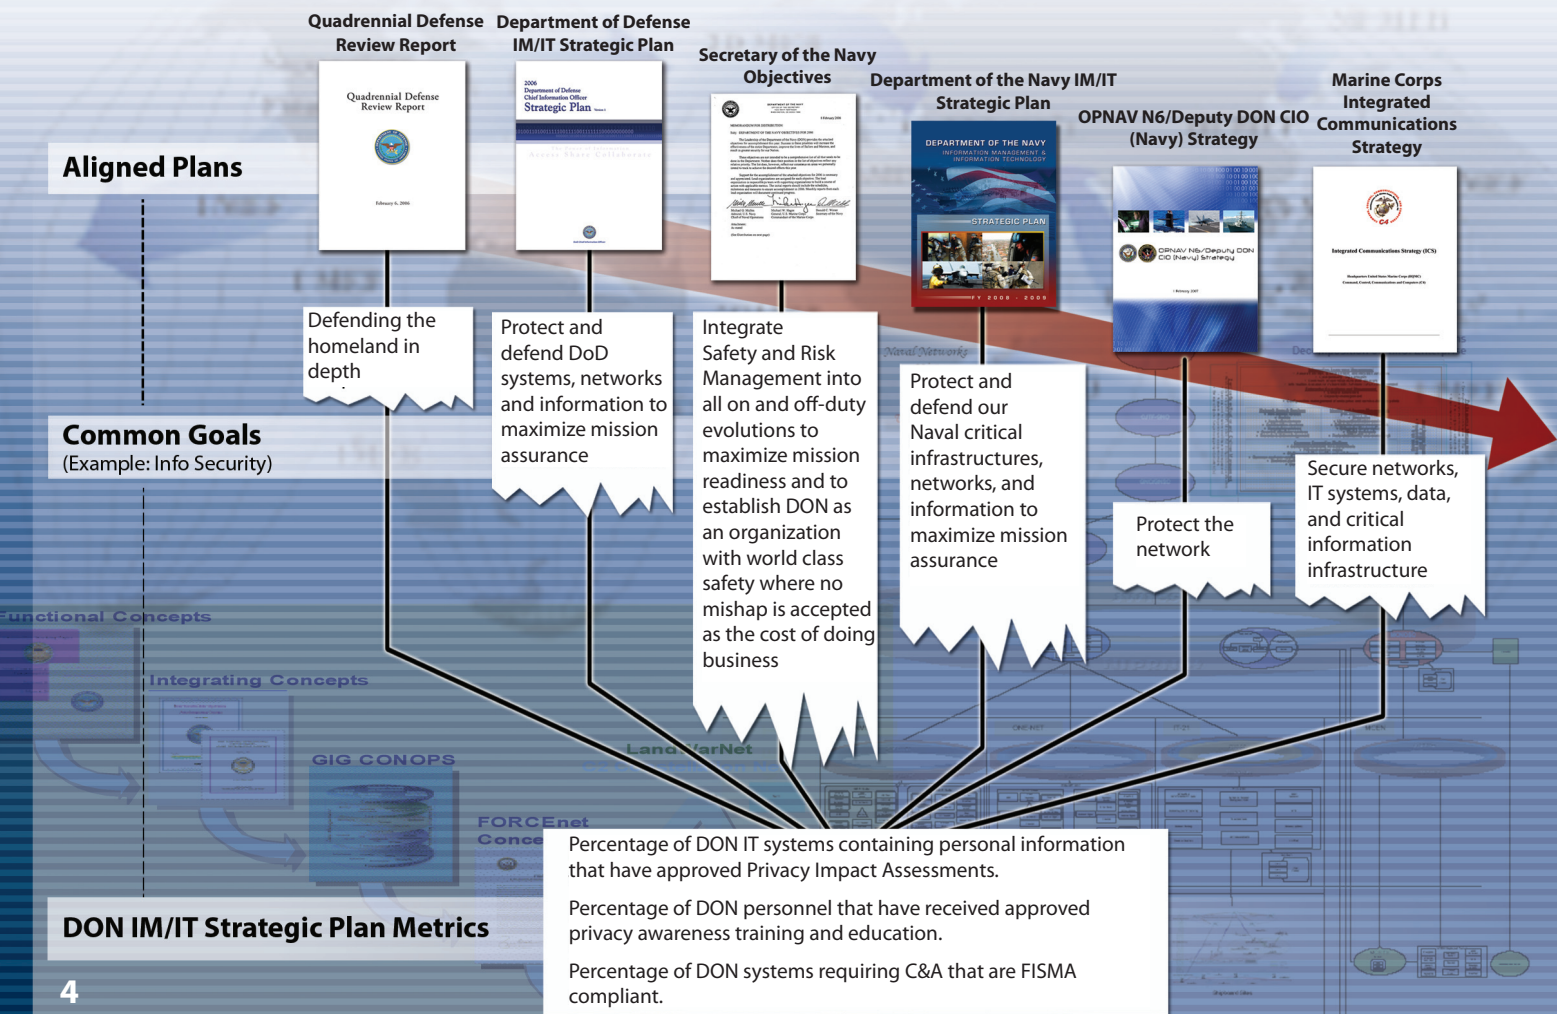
Quadrennial Defense Review Report

Department of Defense IM/IT Strategic Plan

Secretary of the Navy Objectives

Department of the Navy IM/IT Strategic Plan

OPNAV N6/Deputy DON CIO (Navy) Strategy

Marine Corps Integrated Communications Strategy

Quadrennial Defense Review Report

2006 Department of Defense Chief Information Officer Strategic Plan

DEPARTMENT OF THE NAVY INFORMATION MANAGEMENT & INFORMATION TECHNOLOGY

STRATEGIC PLAN

FY 2008 · 2009

OPNAV N6/Deputy DON CIO (Navy) Strategy

Integrated Communications Strategy (ICS)

Aligned Plans

Defending the homeland in depth

Protect and defend DoD systems, networks and information to maximize mission assurance

Integrate Safety and Risk Management into all on and off-duty evolutions to maximize mission readiness and to establish DON as an organization with world class safety where no mishap is accepted as the cost of doing business

Protect and defend our Naval critical infrastructures, networks, and information to maximize mission assurance

Protect the network

Secure networks, IT systems, data, and critical information infrastructure

Common Goals
(Example: Info Security)

Functional Concepts

Integrating Concepts

GIG CONOPS

LandWarNet

FORCEnet Conce

Naval Networks

DON IM/IT Strategic Plan Metrics

Percentage of DON IT systems containing personal information that have approved Privacy Impact Assessments.

Percentage of DON personnel that have received approved privacy awareness training and education.

Percentage of DON systems requiring C&A that are FISMA compliant.

4